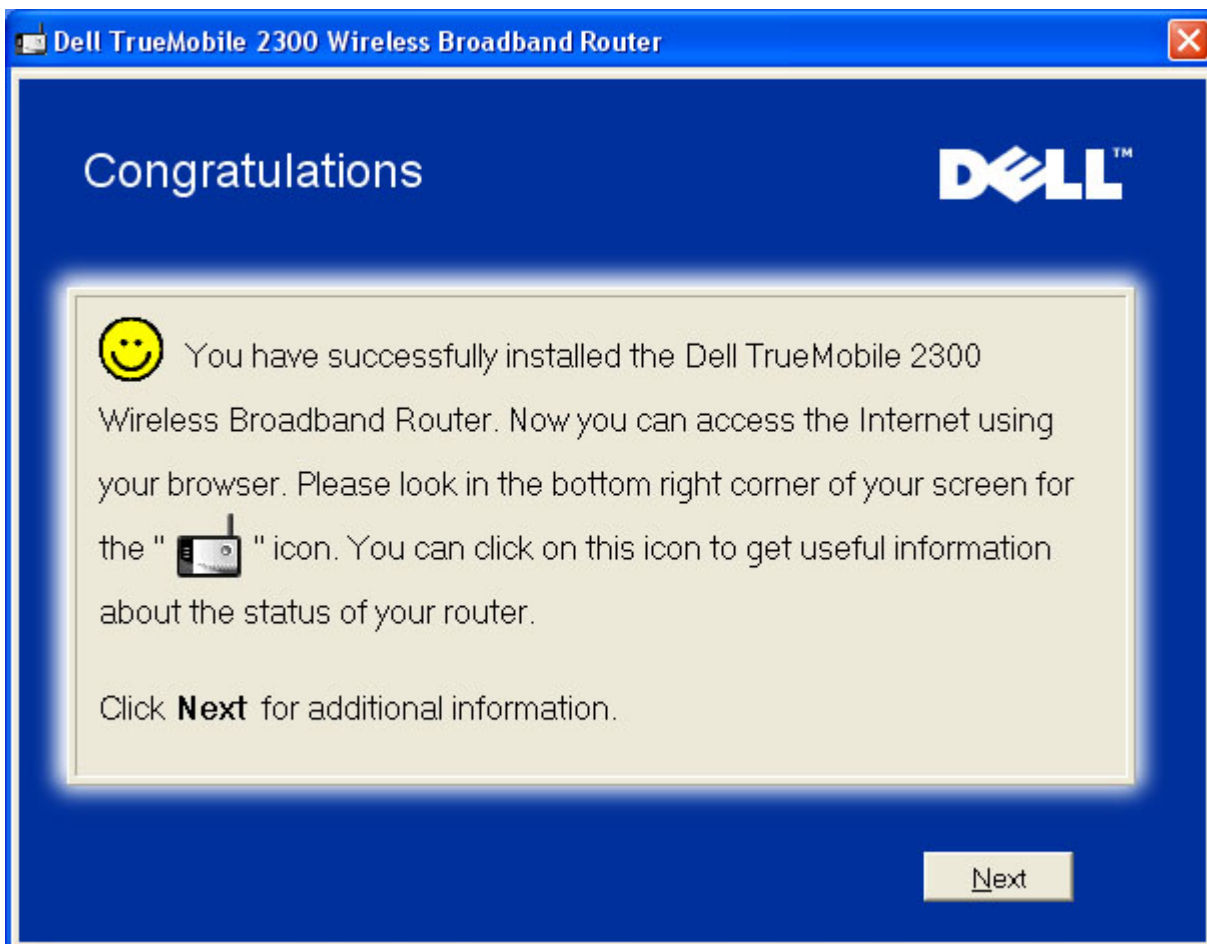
Dell TrueMobile 2300 Wireless Broadband Router

Congratulations

DELL™

You have successfully installed the Dell TrueMobile 2300 Wireless Broadband Router. Now you can access the Internet using your browser. Please look in the bottom right corner of your screen for the " " icon. You can click on this icon to get useful information about the status of your router.

Click **Next** for additional information.

Next